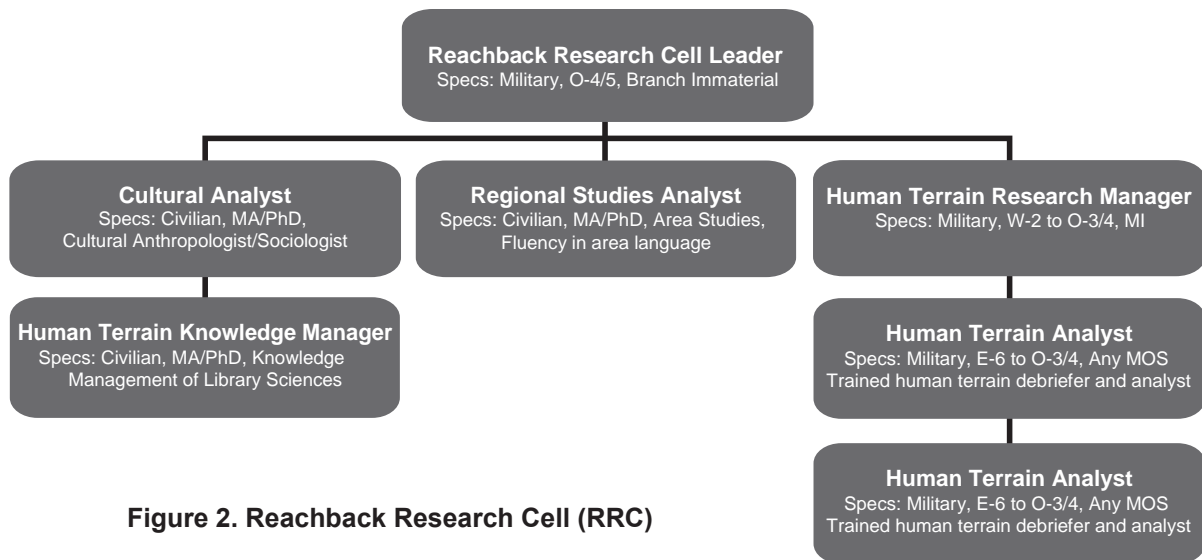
Reachback Research Cell Leader
Specs: Military, O-4/5, Branch Immaterial

Cultural Analyst
Specs: Civilian, MA/PhD, Cultural Anthropologist/Sociologist

Regional Studies Analyst
Specs: Civilian, MA/PhD, Area Studies, Fluency in area language

Human Terrain Research Manager
Specs: Military, W-2 to O-3/4, MI

Human Terrain Knowledge Manager
Specs: Civilian, MA/PhD, Knowledge Management of Library Sciences

Human Terrain Analyst
Specs: Military, E-6 to O-3/4, Any MOS
Trained human terrain debriefer and analyst

Human Terrain Analyst
Specs: Military, E-6 to O-3/4, Any MOS
Trained human terrain debriefer and analyst

Figure 2. Reachback Research Cell (RRC)